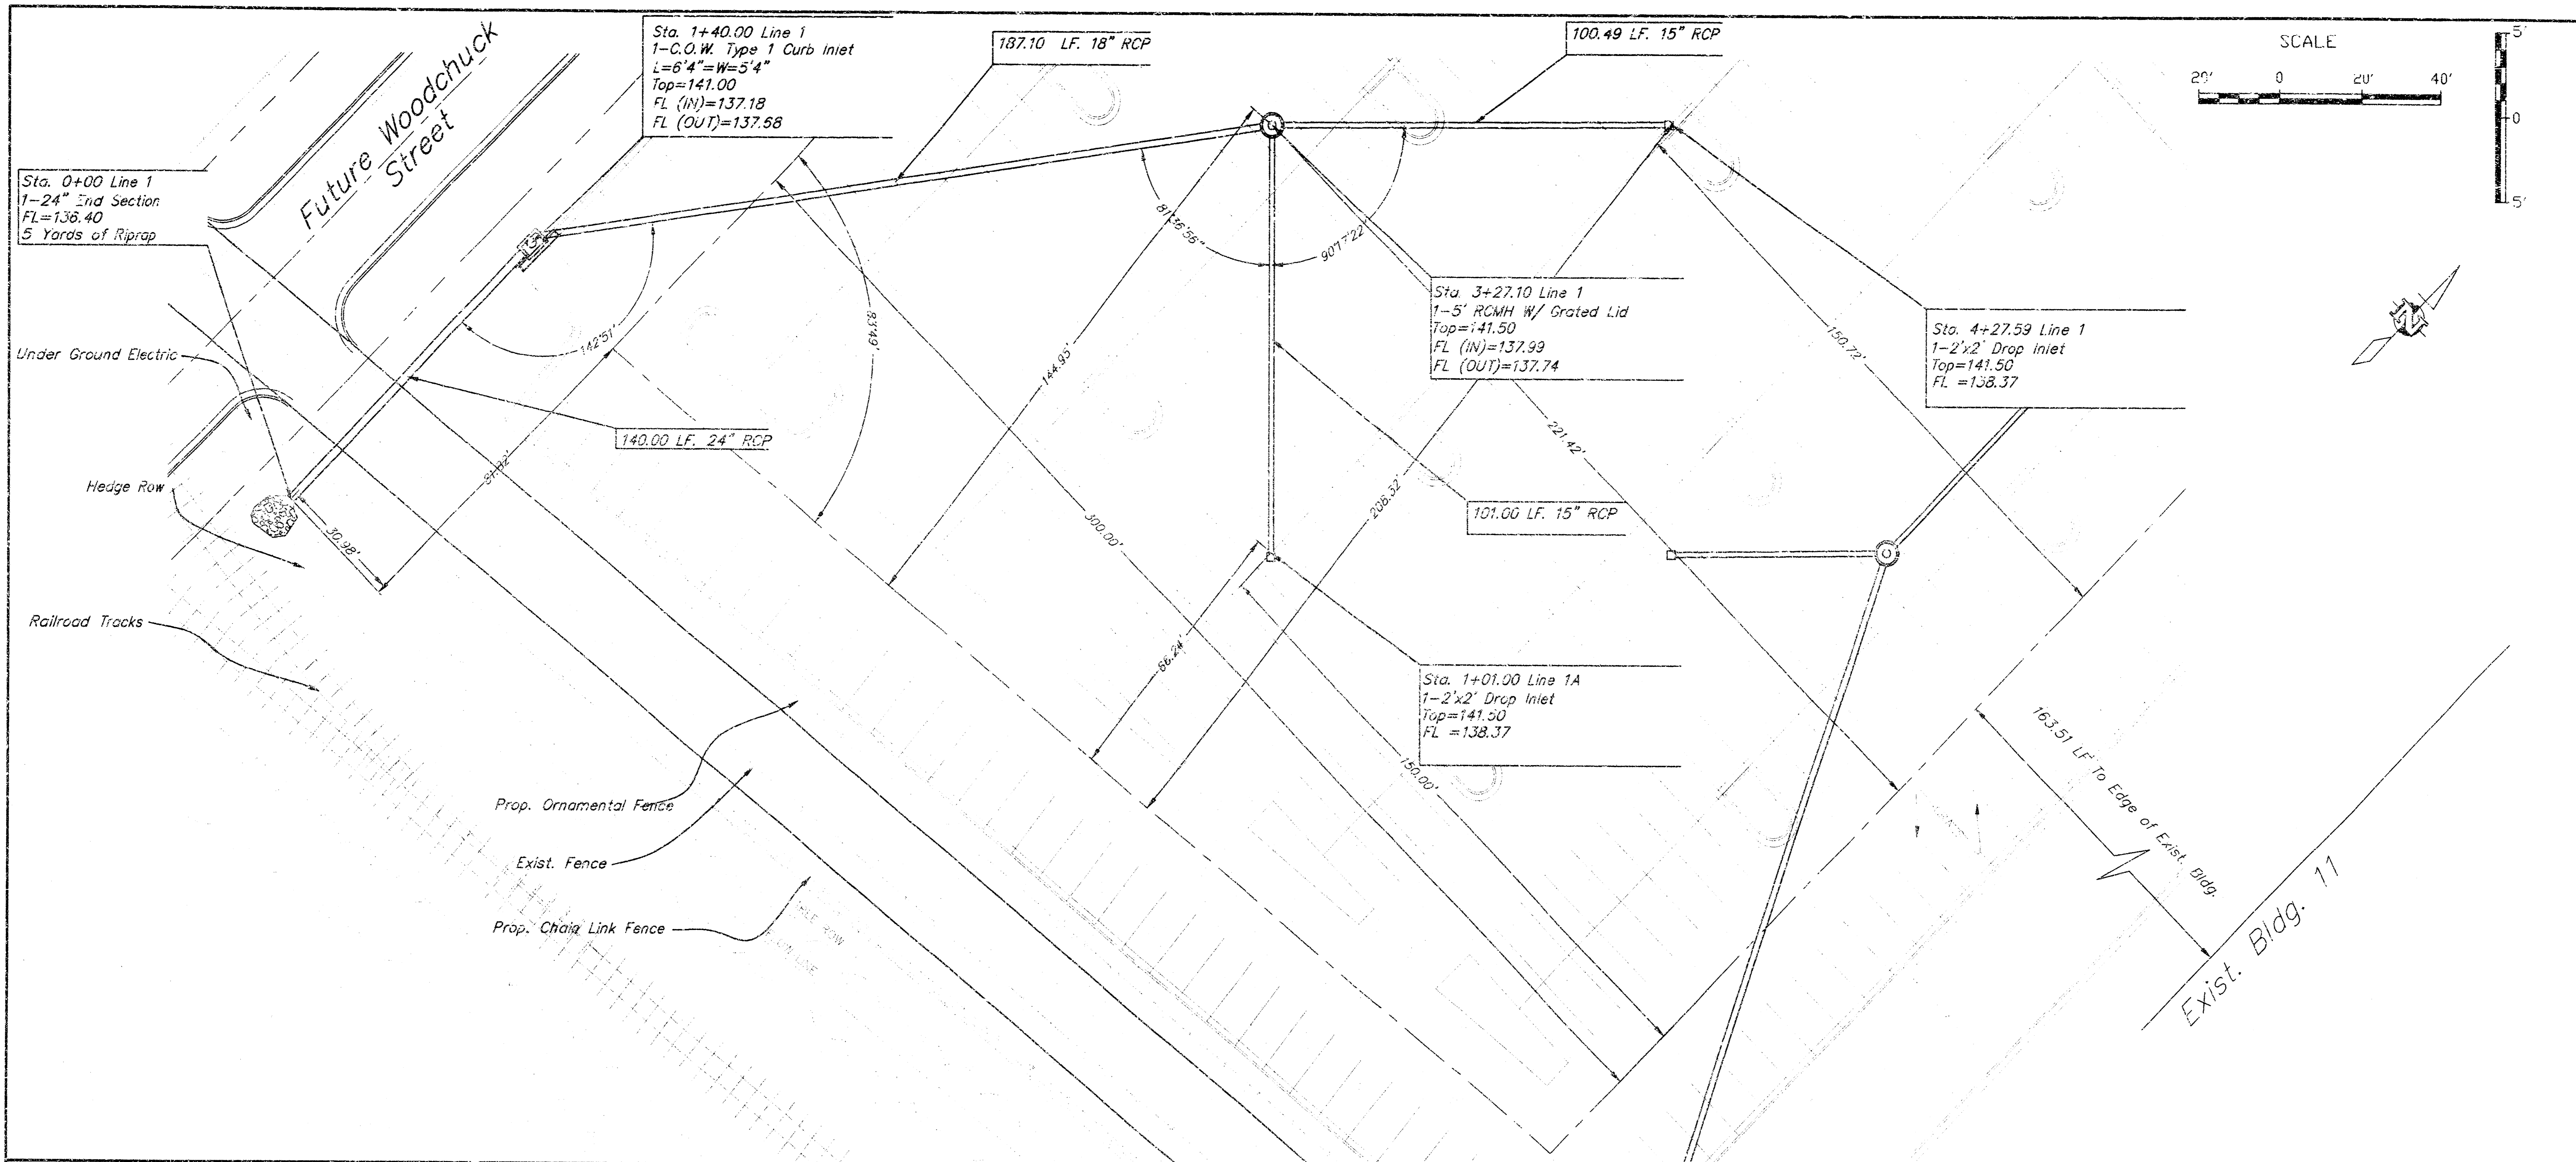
Sta. 1+40.00 Line 1
1-C.O.W. Type 1 Curb Inlet
L=6'4"=W=5'4"
Top=141.00
FL (IN)=137.18
FL (OUT)=137.58

187.10 LF. 18" RCP

100.49 LF. 15" RCP

SCALE
20' 0 20' 40'

5'
0
5'

Future Woodchuck Street

Sta. 0+00 Line 1
1-24" End Section
FL=136.40
5 Yards of Riprap

81°36'56"

90°17'22"

Sta. 3+27.10 Line 1
1-5' RCMH W/ Grated Lid
Top=141.50
FL (IN)=137.99
FL (OUT)=137.74

Sta. 4+27.59 Line 1
1-2'x2' Drop Inlet
Top=141.50
FL =138.37

150.72'

Under Ground Electric

142°51'

83.49'

144.95'

140.00 LF. 24" RCP

221.42'

Hedge Row

84.42'

300.00'

206.32'

101.00 LF. 15" RCP

30.98'

Railroad Tracks

66.24'

Sta. 1+01.00 Line 1A
1-2'x2' Drop Inlet
Top=141.50
FL =138.37

150.00'

163.51 LF To Edge of Exist. Bldg.

Prop. Ornamental Fence

Exist. Fence

Prop. Chain Link Fence

Exist. Bldg. 11